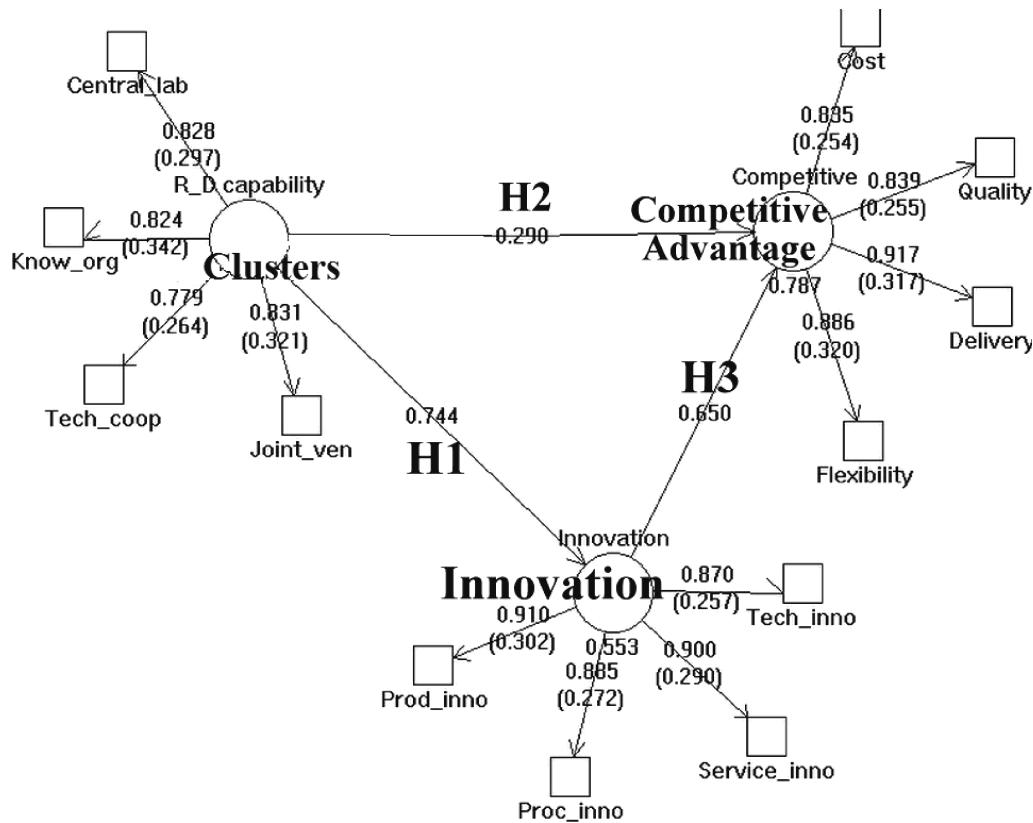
Central_lab
0.828
(0.297)
R_D capability
0.824
(0.342)
Know_org
Clusters
0.779
(0.264)
0.831
(0.321)
Tech_coop
Joint_ven
H2
0.290
Cost
0.835
(0.254)
Competitive
0.839
(0.255)
Quality
Competitive
Advantage
0.917
(0.317)
Delivery
0.787
0.886
(0.320)
Flexibility
H3
0.650
0.744
H1
Innovation
Innovation
0.870
(0.257)
Tech_inno
0.910
(0.302)
0.553
0.885
(0.272)
0.900
(0.290)
Prod_inno
Service_inno
Proc_inno